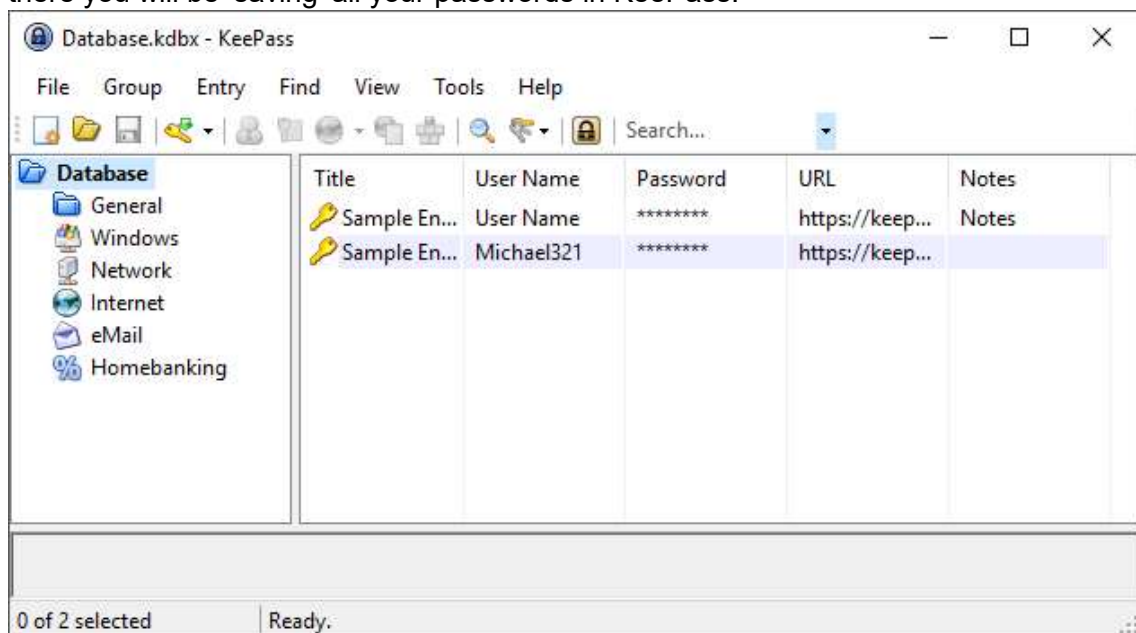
there you will be saving all your passwords in KeePass.

Database.kdbx - KeePass

File Group Entry Find View Tools Help

Search...

Database
General
Windows
Network
Internet
eMail
Homebanking

| Title | User Name | Password | URL | Notes |
|---|---|---|---|---|
| Sample En... | User Name | ******** | https://keep... | Notes |
| Sample En... | Michael321 | ******** | https://keep... | |

0 of 2 selected

Ready.